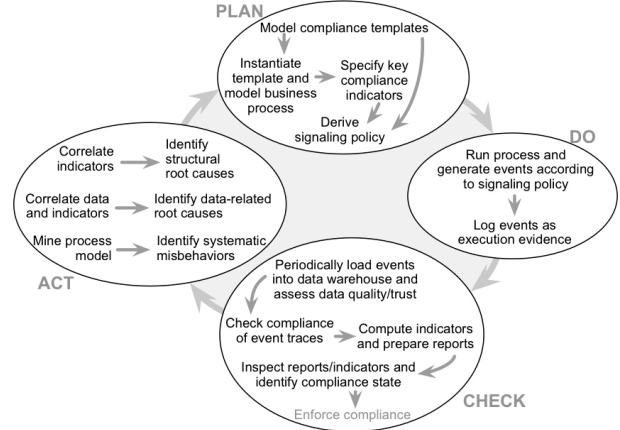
PLAN

Model compliance templates

Instantiate template and model business process

Specify key compliance indicators

Derive signaling policy

DO

Run process and generate events according to signaling policy

Log events as execution evidence

CHECK

Periodically load events into data warehouse and assess data quality/trust

Check compliance of event traces

Compute indicators and prepare reports

Inspect reports/indicators and identify compliance state

Enforce compliance

ACT

Correlate indicators

Identify structural root causes

Correlate data and indicators

Identify data-related root causes

Mine process model

Identify systematic misbehaviors